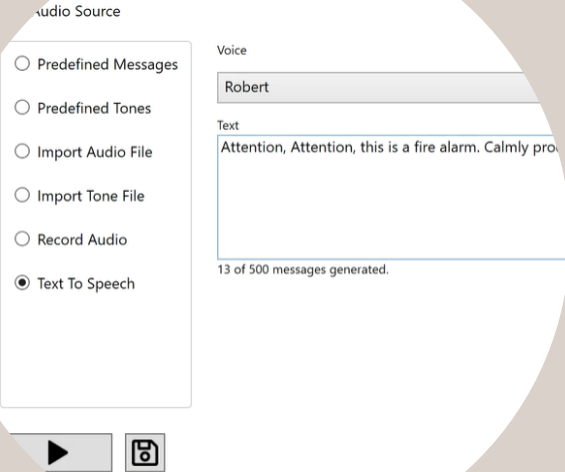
udio Source

Predefined Messages

Predefined Tones

Import Audio File

Import Tone File

Record Audio

Text To Speech

Voice

Robert

Text

Attention, Attention, this is a fire alarm. Calmly pro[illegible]

13 of 500 messages generated.